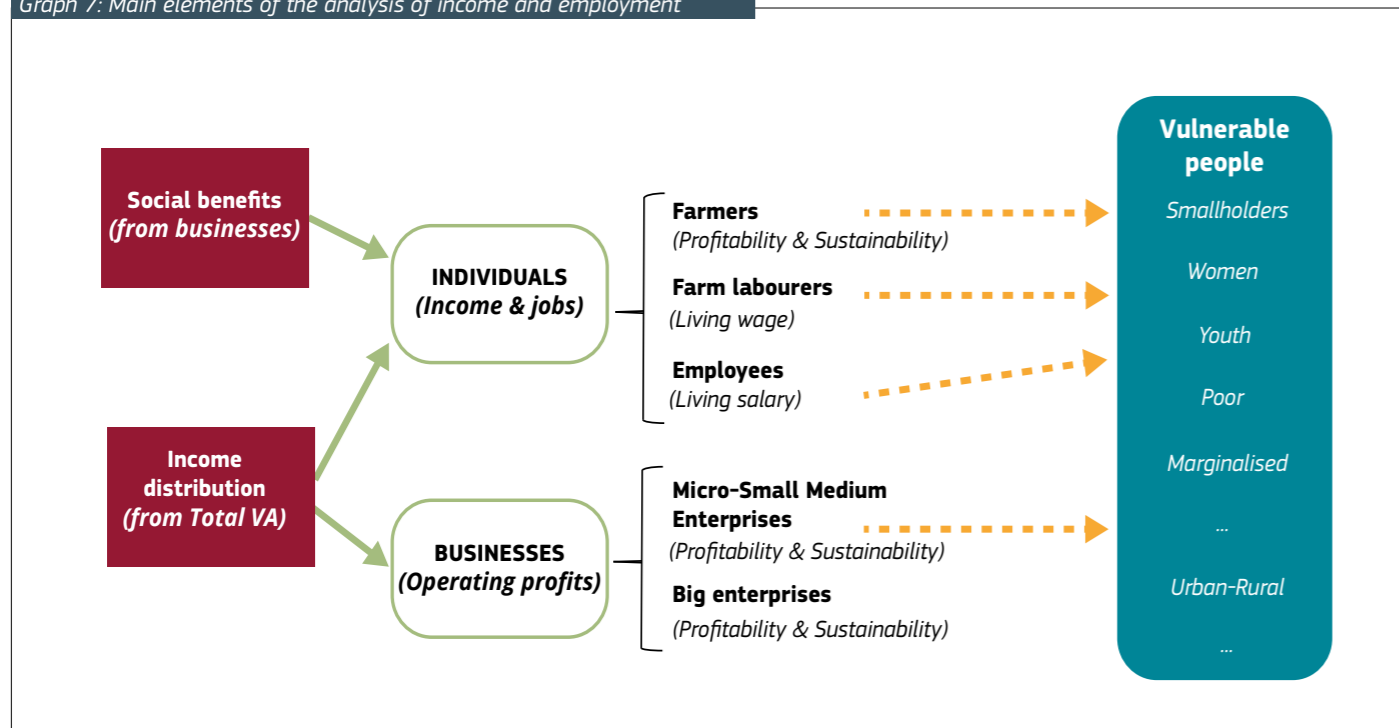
Graph 7: Main elements of the analysis of income and employment

Social benefits
(from businesses)

Income distribution
(from Total VA)

INDIVIDUALS
(Income & jobs)

BUSINESSES
(Operating profits)

Farmers
(Profitability & Sustainability)

Farm labourers
(Living wage)

Employees
(Living salary)

Micro-Small Medium Enterprises
(Profitability & Sustainability)

Big enterprises
(Profitability & Sustainability)

Vulnerable people
Smallholders
Women
Youth
Poor
Marginalised
...
Urban-Rural
...